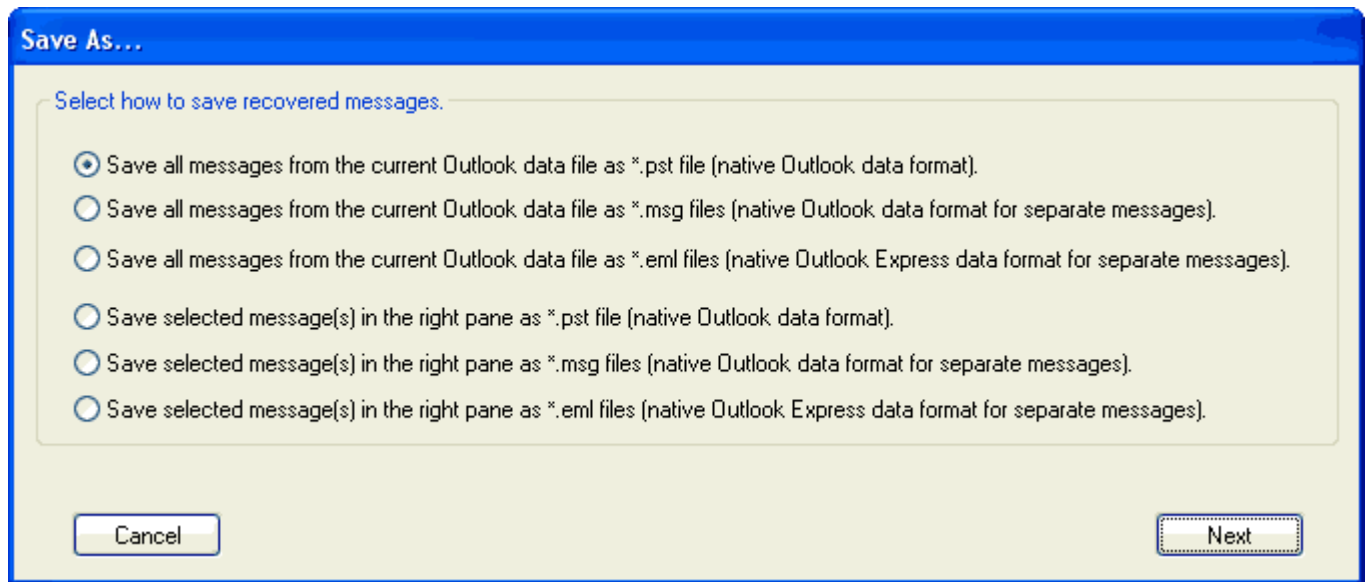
Save As...

Select how to save recovered messages.

Save all messages from the current Outlook data file as *.pst file (native Outlook data format).

Save all messages from the current Outlook data file as *.msg files (native Outlook data format for separate messages).

Save all messages from the current Outlook data file as *.eml files (native Outlook Express data format for separate messages).

Save selected message(s) in the right pane as *.pst file (native Outlook data format).

Save selected message(s) in the right pane as *.msg files (native Outlook data format for separate messages).

Save selected message(s) in the right pane as *.eml files (native Outlook Express data format for separate messages).

Cancel

Next